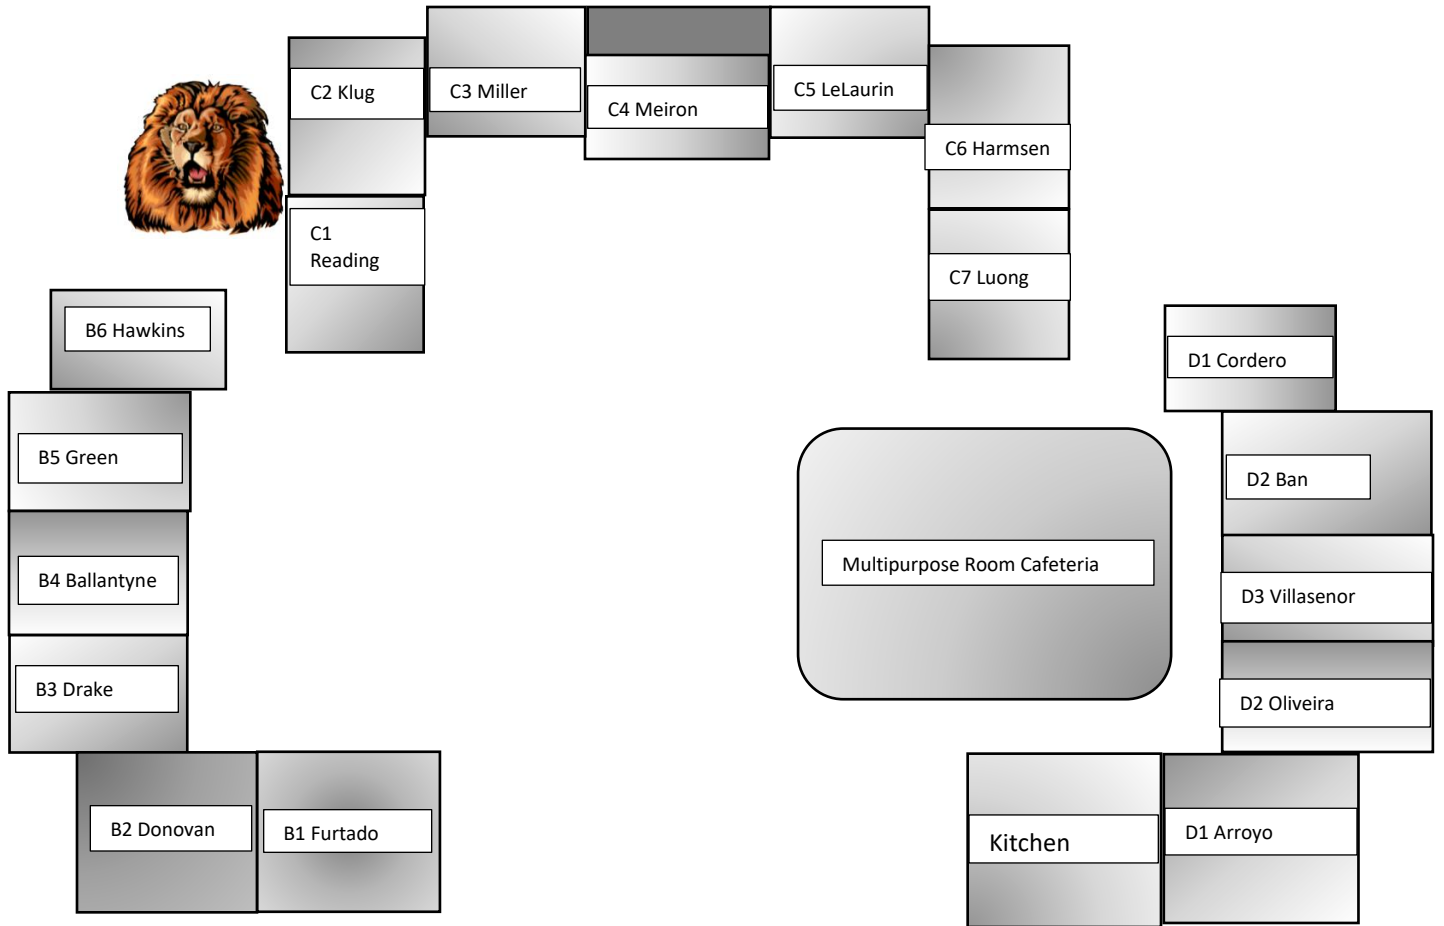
C2 Klug

C3 Miller

C4 Meiron

C5 LeLaurin

C6 Harmsen

C7 Luong

C1 Reading

B6 Hawkins

B5 Green

B4 Ballantyne

B3 Drake

B2 Donovan

B1 Furtado

D1 Cordero

D2 Ban

Multipurpose Room Cafeteria

D3 Villasenor

D2 Oliveira

Kitchen

D1 Arroyo